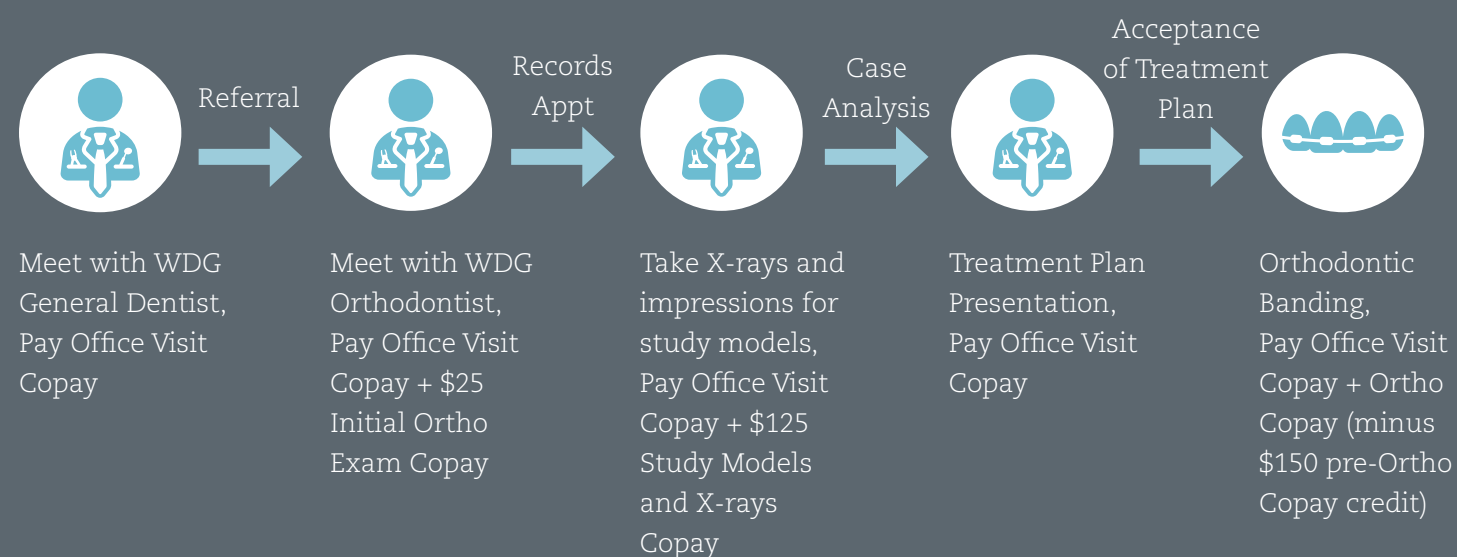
Referral

Records Appt

Case Analysis

Acceptance of Treatment Plan

Meet with WDG General Dentist, Pay Office Visit Copay

Meet with WDG Orthodontist, Pay Office Visit Copay + \$25 Initial Ortho Exam Copay

Take X-rays and impressions for study models, Pay Office Visit Copay + \$125 Study Models and X-rays Copay

Treatment Plan Presentation, Pay Office Visit Copay

Orthodontic Banding, Pay Office Visit Copay + Ortho Copay (minus \$150 pre-Ortho Copay credit)